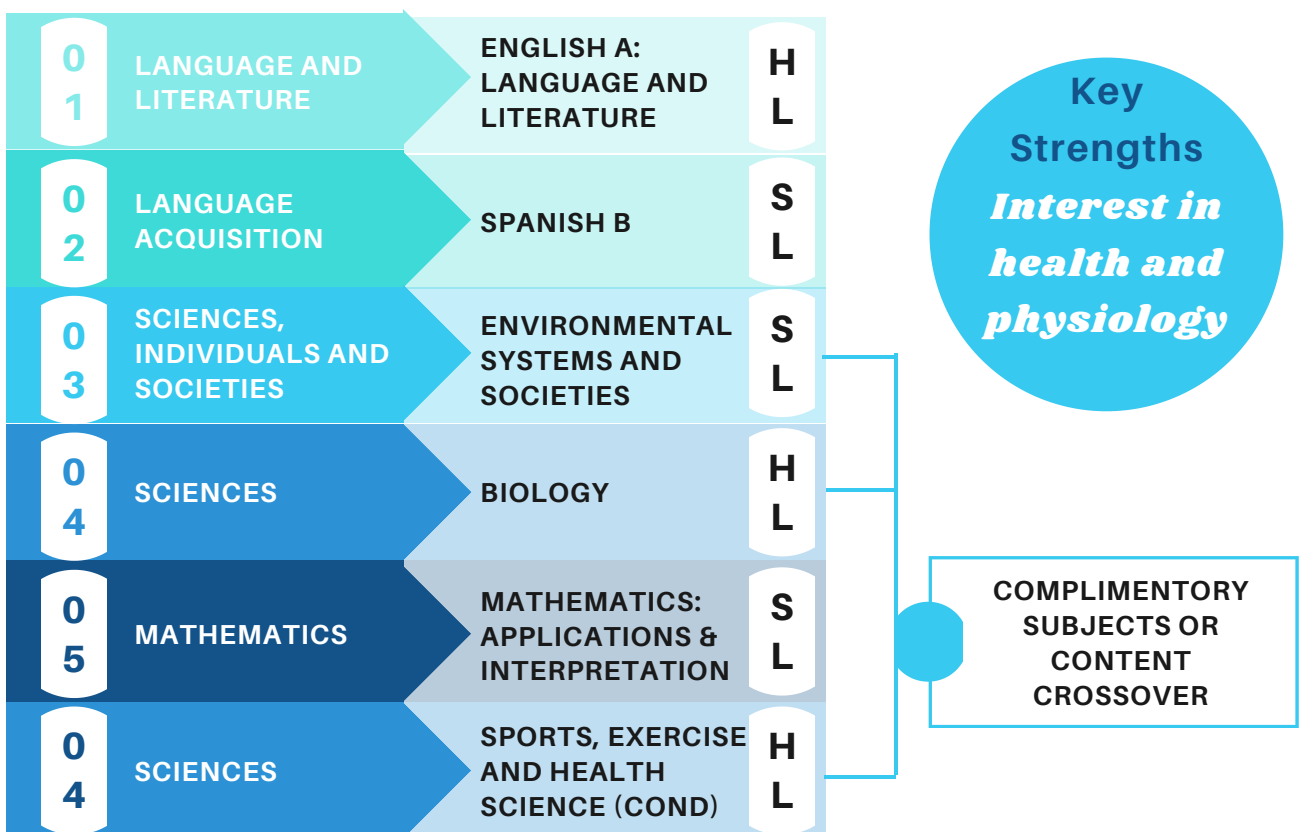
01 LANGUAGE AND LITERATURE | ENGLISH A: LANGUAGE AND LITERATURE | HL

02 LANGUAGE ACQUISITION | SPANISH B | SL

03 SCIENCES, INDIVIDUALS AND SOCIETIES | ENVIRONMENTAL SYSTEMS AND SOCIETIES | SL

04 SCIENCES | BIOLOGY | HL

05 MATHEMATICS | MATHEMATICS: APPLICATIONS & INTERPRETATION | SL

04 SCIENCES | SPORTS, EXERCISE AND HEALTH SCIENCE (COND) | HL

Key Strengths
Interest in health and physiology

COMPLIMENTORY SUBJECTS OR CONTENT CROSSOVER